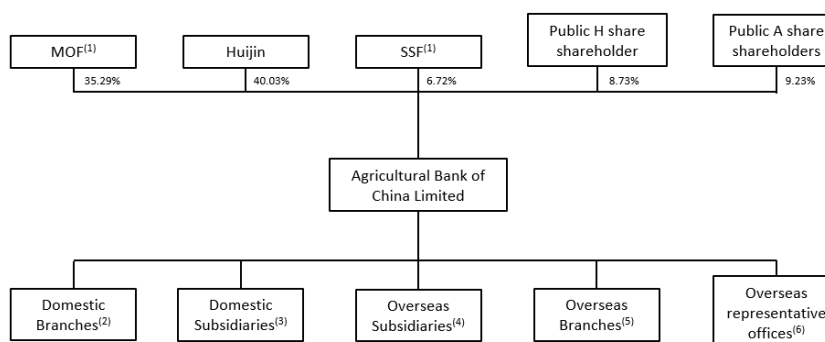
MOF$^{(1)}$

35.29%

Huijin

40.03%

SSF$^{(1)}$

6.72%

Public H share shareholder

8.73%

Public A share shareholders

9.23%

Agricultural Bank of China Limited

Domestic Branches$^{(2)}$

Domestic Subsidiaries$^{(3)}$

Overseas Subsidiaries$^{(4)}$

Overseas Branches$^{(5)}$

Overseas representative offices$^{(6)}$